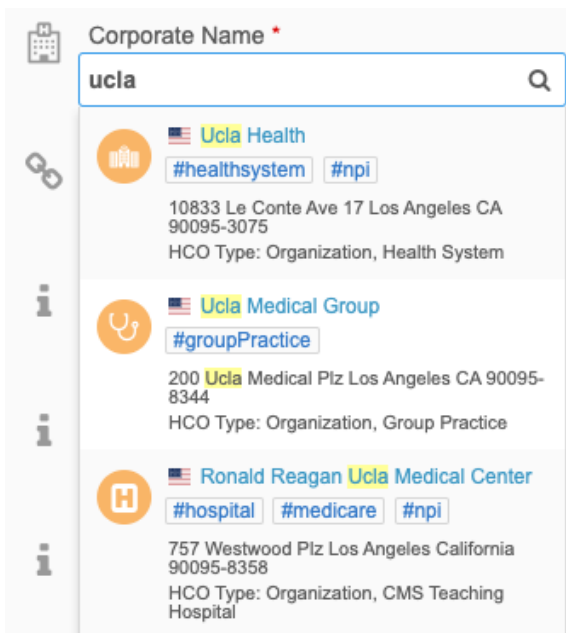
Corporate Name *

ucla

Ucla Health

#healthsystem #npi

10833 Le Conte Ave 17 Los Angeles CA 90095-3075

HCO Type: Organization, Health System

Ucla Medical Group

#groupPractice

200 Ucla Medical Plz Los Angeles CA 90095-8344

HCO Type: Organization, Group Practice

Ronald Reagan Ucla Medical Center

#hospital #medicare #npi

757 Westwood Plz Los Angeles California 90095-8358

HCO Type: Organization, CMS Teaching Hospital